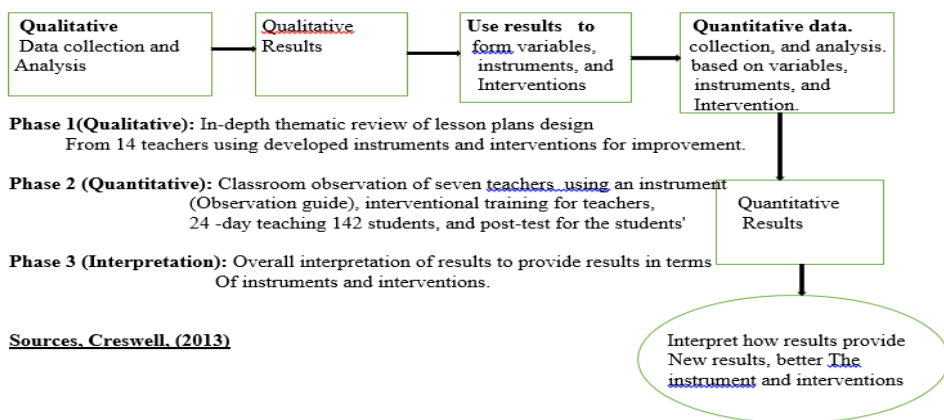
Qualitative Data collection and Analysis

Qualitative Results

Use results to form variables, instruments, and Interventions

Quantitative data. collection, and analysis. based on variables, instruments, and Intervention.

Phase 1(Qualitative): In-depth thematic review of lesson plans design From 14 teachers using developed instruments and interventions for improvement.

Phase 2 (Quantitative): Classroom observation of seven teachers using an instrument (Observation guide), interventional training for teachers, 24 -day teaching 142 students, and post-test for the students'

Quantitative Results

Phase 3 (Interpretation): Overall interpretation of results to provide results in terms Of instruments and interventions.

Sources, Creswell, (2013)

Interpret how results provide New results, better The instrument and interventions